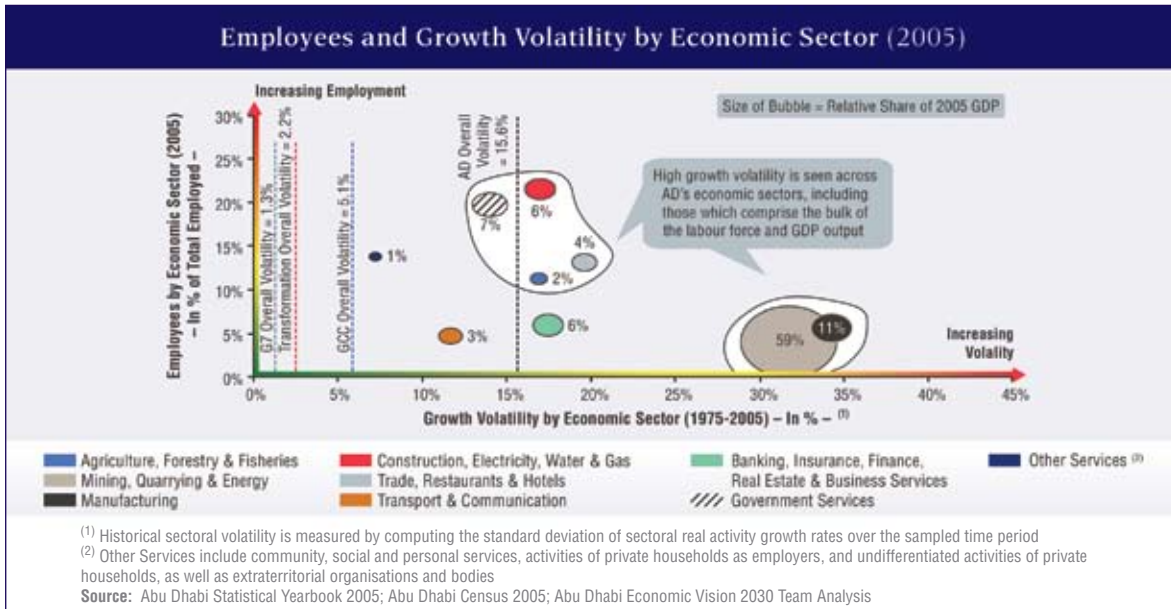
Employees and Growth Volatility by Economic Sector (2005)

Increasing Employment

Size of Bubble = Relative Share of 2005 GDP

Employees by Economic Sector (2005) – In % of Total Employed –

30%
25%
20%
15%
10%
5%
0%

G7 Overall Volatility = 1.3%
Transformation Overall Volatility = 2.2%
GCC Overall Volatility = 5.1%
AD Overall Volatility = 15.6%

1%
7%
6%
4%
2%
3%
6%
59%
11%

High growth volatility is seen across AD's economic sectors, including those which comprise the bulk of the labour force and GDP output

Increasing Volatility

0% 5% 10% 15% 20% 25% 30% 35% 40% 45%

Growth Volatility by Economic Sector (1975-2005) – In % – $^{(1)}$

Agriculture, Forestry & Fisheries
Mining, Quarrying & Energy
Manufacturing
Construction, Electricity, Water & Gas
Trade, Restaurants & Hotels
Transport & Communication
Banking, Insurance, Finance, Real Estate & Business Services
Government Services
Other Services $^{(2)}$

$^{(1)}$ Historical sectoral volatility is measured by computing the standard deviation of sectoral real activity growth rates over the sampled time period
$^{(2)}$ Other Services include community, social and personal services, activities of private households as employers, and undifferentiated activities of private households, as well as extraterritorial organisations and bodies
Source: Abu Dhabi Statistical Yearbook 2005; Abu Dhabi Census 2005; Abu Dhabi Economic Vision 2030 Team Analysis